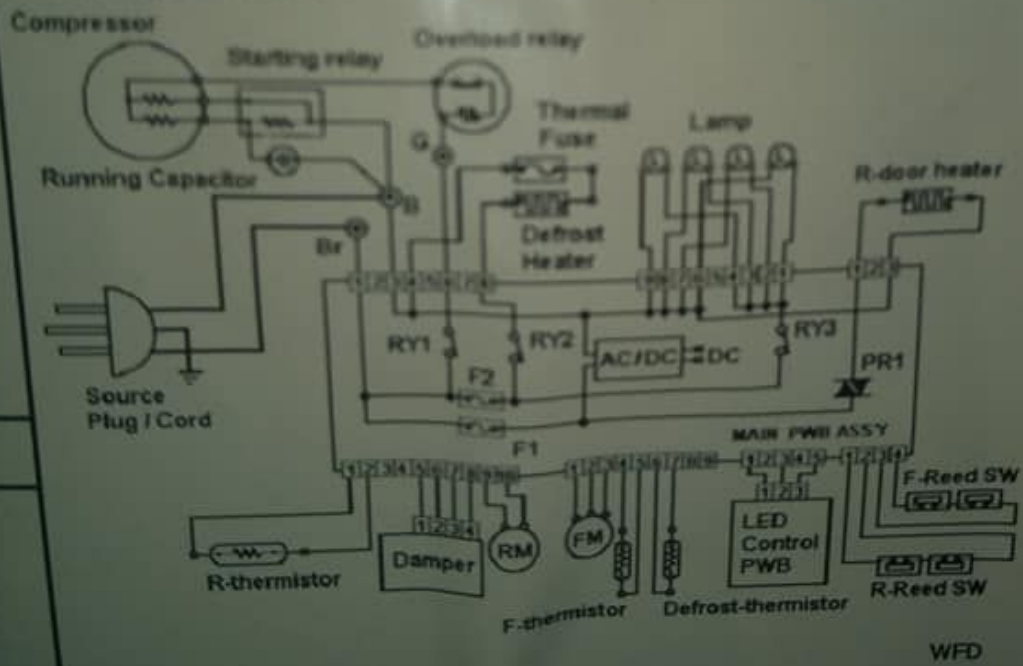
Compressor
Starting relay
Overload relay
Thermal Fuse
Lamp
Running Capacitor
G
B
Br
Defrost Heater
R-door heater
RY1
RY2
AC/DC
DC
RY3
PR1
Source Plug / Cord
F2
F1
MAIN PWB ASSY
F-Reed SW
Damper
RM
FM
LED Control PWB
R-thermistor
F-thermistor
Defrost-thermistor
R-Reed SW
WFD